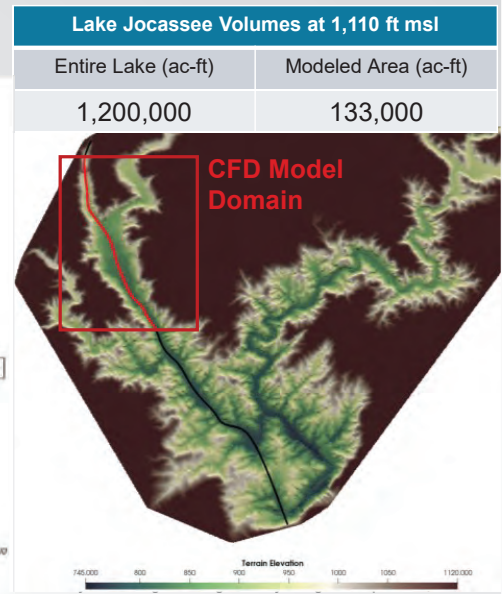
| Lake Jocassee Volumes at 1,110 ft msl | |
|---|---|
| Entire Lake (ac-ft) | Modeled Area (ac-ft) |
| 1,200,000 | 133,000 |

CFD Model Domain

Terrain Elevation

745.000 800 850 900 950 1000 1050 1120.000